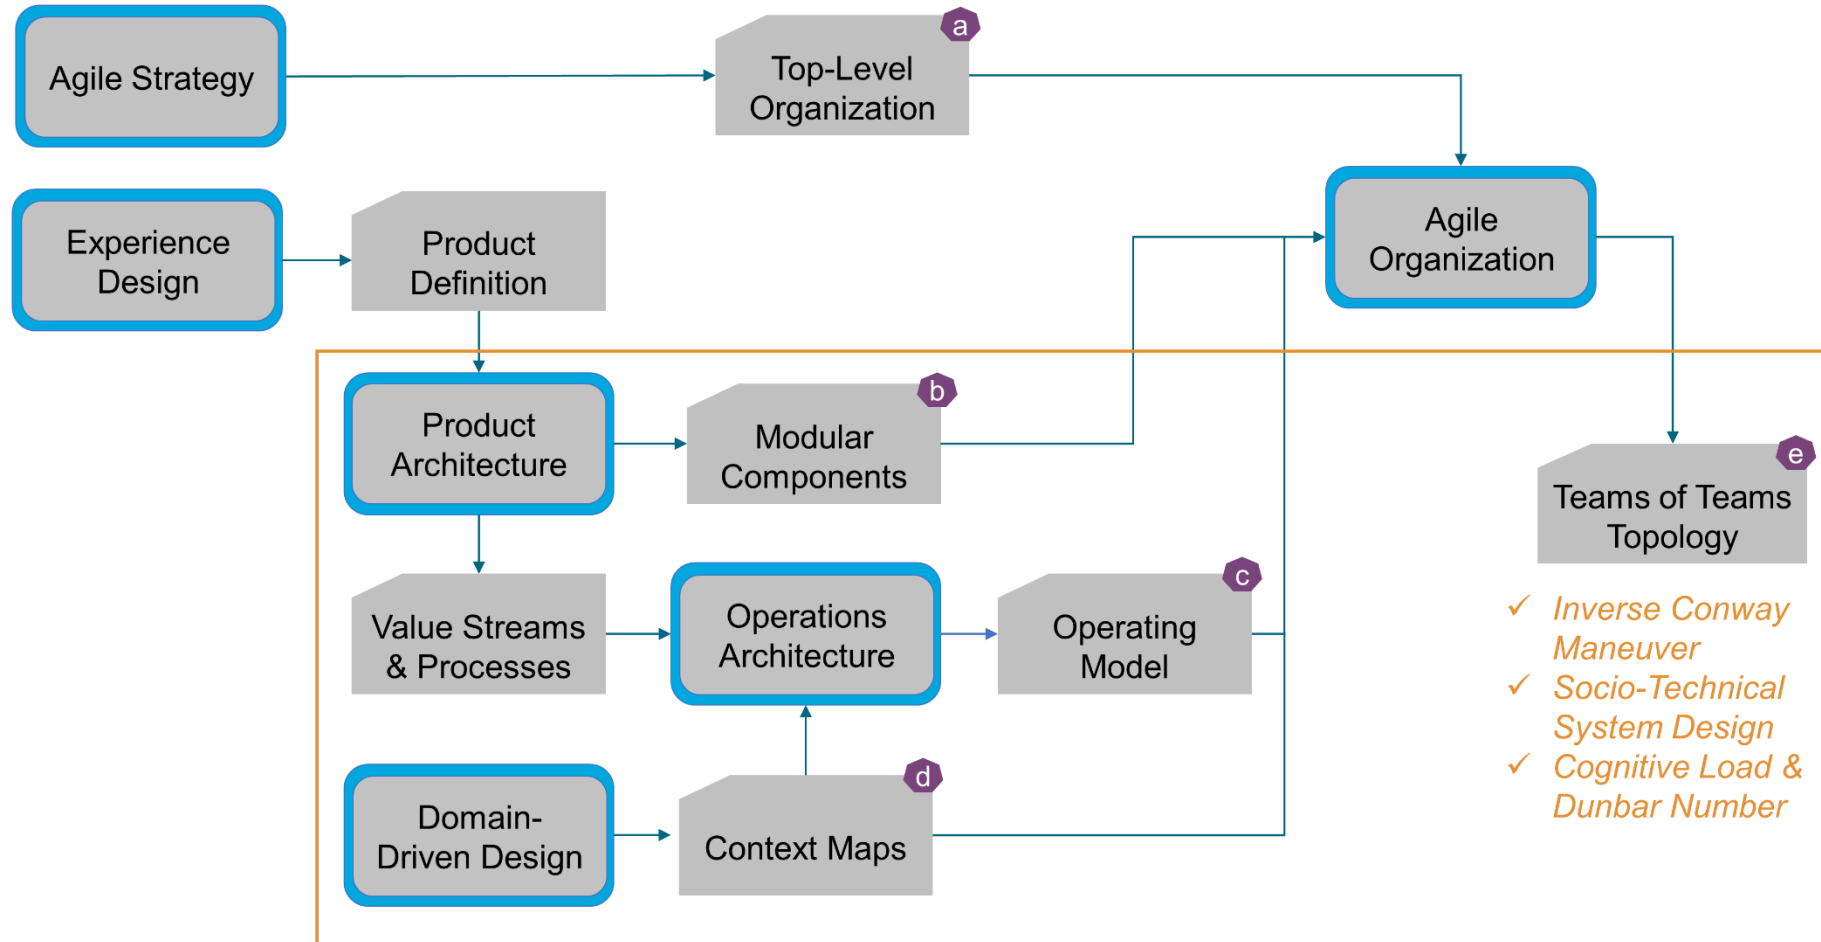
Agile Strategy

Top-Level Organization

a

Experience Design

Product Definition

Agile Organization

Product Architecture

Modular Components

b

Teams of Teams Topology

e

Value Streams & Processes

Operations Architecture

Operating Model

c

✓ Inverse Conway Maneuver
✓ Socio-Technical System Design
✓ Cognitive Load & Dunbar Number

Domain-Driven Design

Context Maps

d